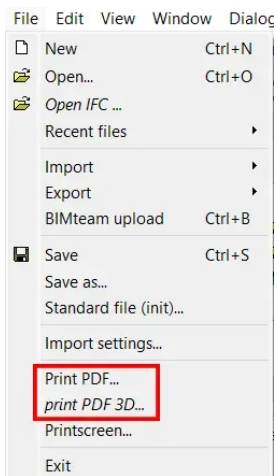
File Edit View Window Dialog

New Ctrl+N
Open... Ctrl+O
Open IFC ...
Recent files
Import
Export
BIMteam upload Ctrl+B
Save Ctrl+S
Save as...
Standard file (init)...
Import settings...
Print PDF...
print PDF 3D...
Printscreen...
Exit